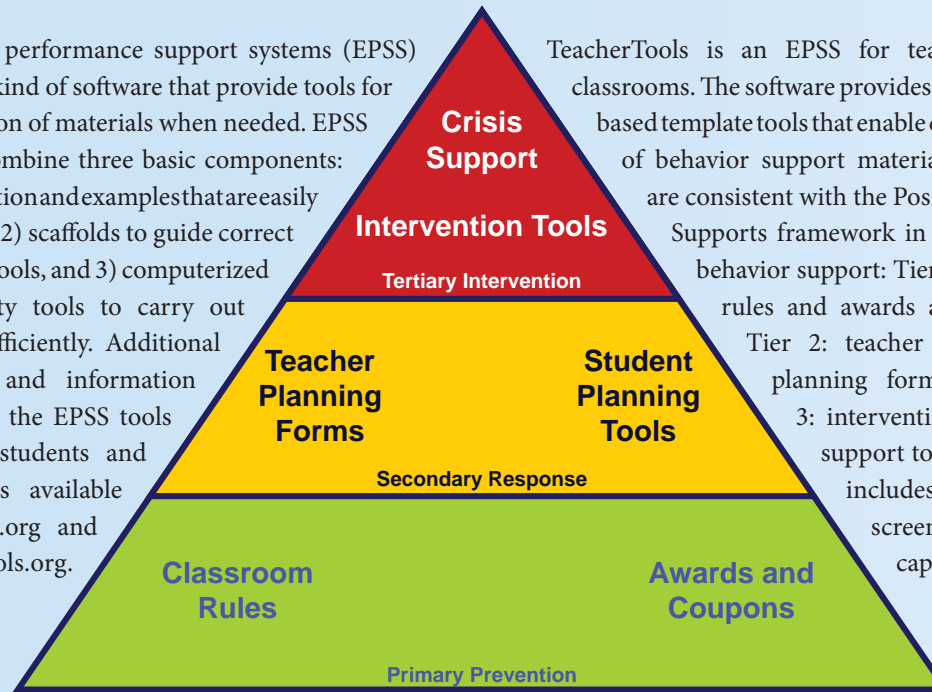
performance support systems (EPSS) kind of software that provide tools for on of materials when needed. EPSS ombine three basic components: tionandexamplesthatareeasily 2) scaffolds to guide correct ools, and 3) computerized ty tools to carry out fficiently. Additional and information the EPSS tools students and s available .org and ols.org.

Crisis Support

Intervention Tools

Tertiary Intervention

Teacher Planning Forms

Student Planning Tools

Secondary Response

Classroom Rules

Awards and Coupons

Primary Prevention

TeacherTools is an EPSS for tea classrooms. The software provides basedtemplatetoolsthatenable of behavior support materia are consistent with the Pos Supports framework in behavior support: Tier rules and awards a Tier 2: teacher planning form 3: interventi support to includes screen cap